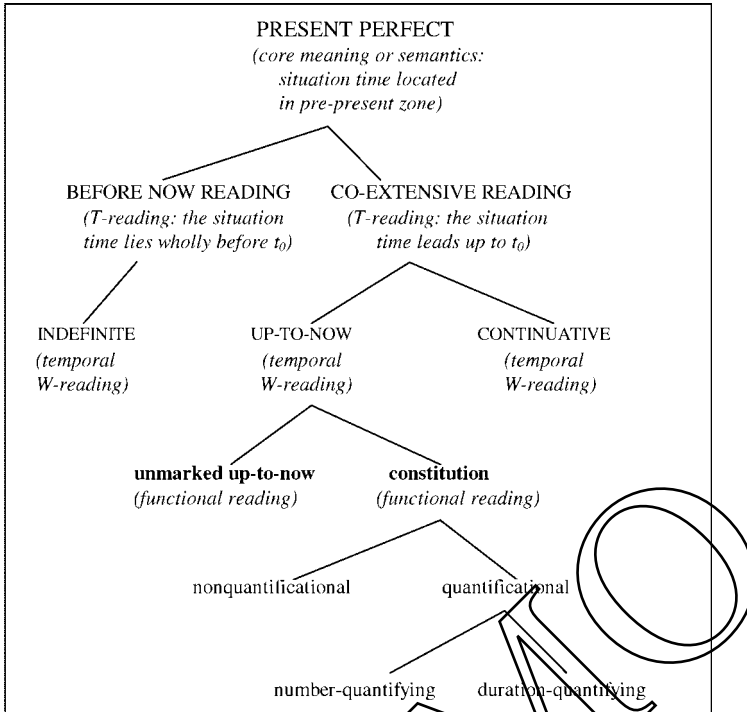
PRESENT PERFECT
(core meaning or semantics: situation time located in pre-present zone)

BEFORE NOW READING
(T-reading: the situation time lies wholly before $t_0$)

CO-EXTENSIVE READING
(T-reading: the situation time leads up to $t_0$)

INDEFINITE
(temporal W-reading)

UP-TO-NOW
(temporal W-reading)

CONTINUATIVE
(temporal W-reading)

**unmarked up-to-now**
(functional reading)

**constitution**
(functional reading)

nonquantificational

quantificational

number-quantifying

duration-quantifying